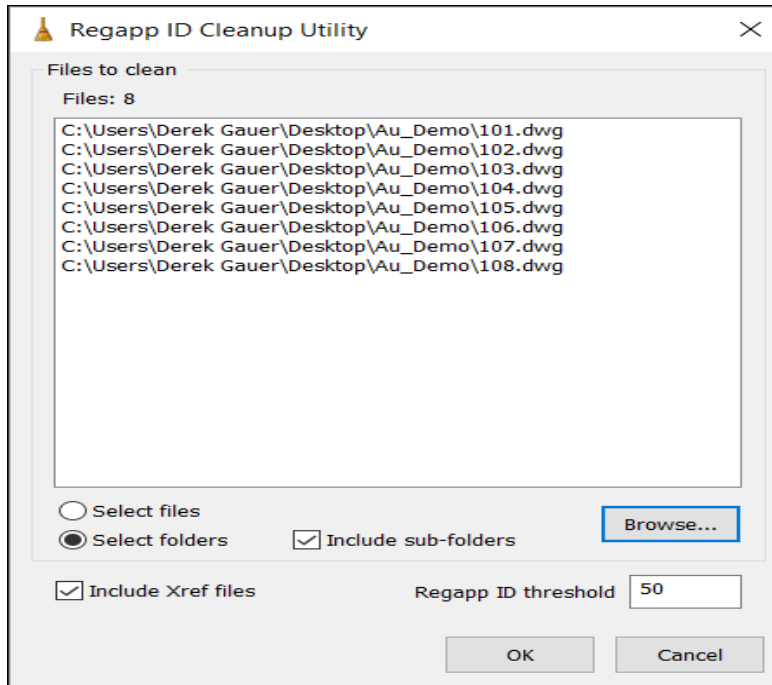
Regapp ID Cleanup Utility
Files to clean
Files: 8
C:\Users\Derek Gauer\Desktop\Au_Demo\101.dwg
C:\Users\Derek Gauer\Desktop\Au_Demo\102.dwg
C:\Users\Derek Gauer\Desktop\Au_Demo\103.dwg
C:\Users\Derek Gauer\Desktop\Au_Demo\104.dwg
C:\Users\Derek Gauer\Desktop\Au_Demo\105.dwg
C:\Users\Derek Gauer\Desktop\Au_Demo\106.dwg
C:\Users\Derek Gauer\Desktop\Au_Demo\107.dwg
C:\Users\Derek Gauer\Desktop\Au_Demo\108.dwg
Select files
Select folders
Include sub-folders
Browse...
Include Xref files
Regapp ID threshold 50
OK
Cancel